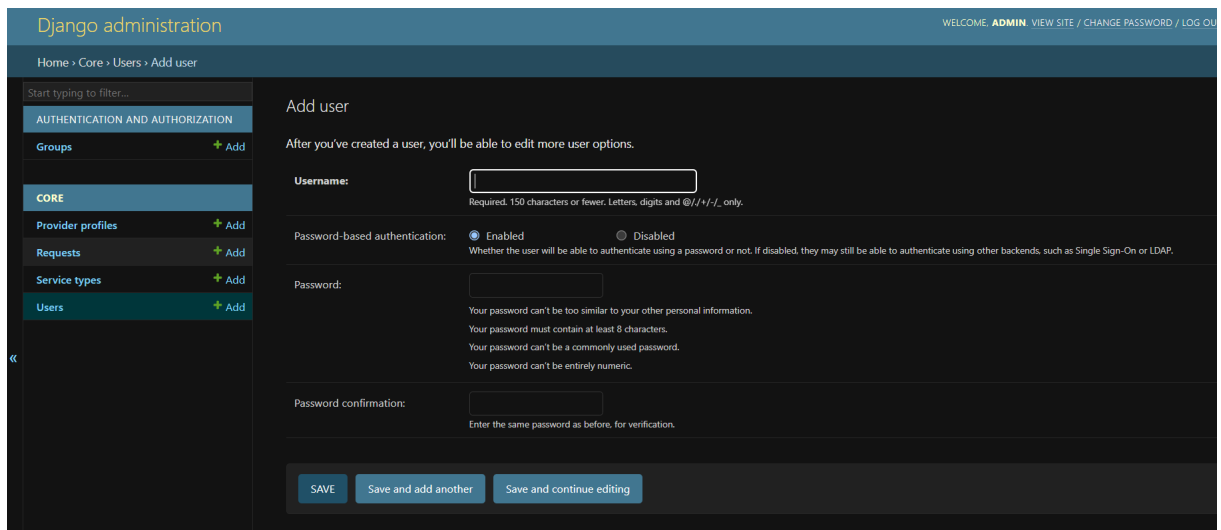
Django administration

WELCOME, ADMIN. VIEW SITE / CHANGE PASSWORD / LOG OU

Home › Core › Users › Add user

Start typing to filter...

AUTHENTICATION AND AUTHORIZATION

Groups + Add

CORE

Provider profiles + Add

Requests + Add

Service types + Add

Users + Add

«

Add user

After you've created a user, you'll be able to edit more user options.

Username:

Required. 150 characters or fewer. Letters, digits and @/./+/-/_ only.

Password-based authentication: Enabled Disabled

Whether the user will be able to authenticate using a password or not. If disabled, they may still be able to authenticate using other backends, such as Single Sign-On or LDAP.

Password:

Your password can't be too similar to your other personal information.

Your password must contain at least 8 characters.

Your password can't be a commonly used password.

Your password can't be entirely numeric.

Password confirmation:

Enter the same password as before, for verification.

SAVE Save and add another Save and continue editing